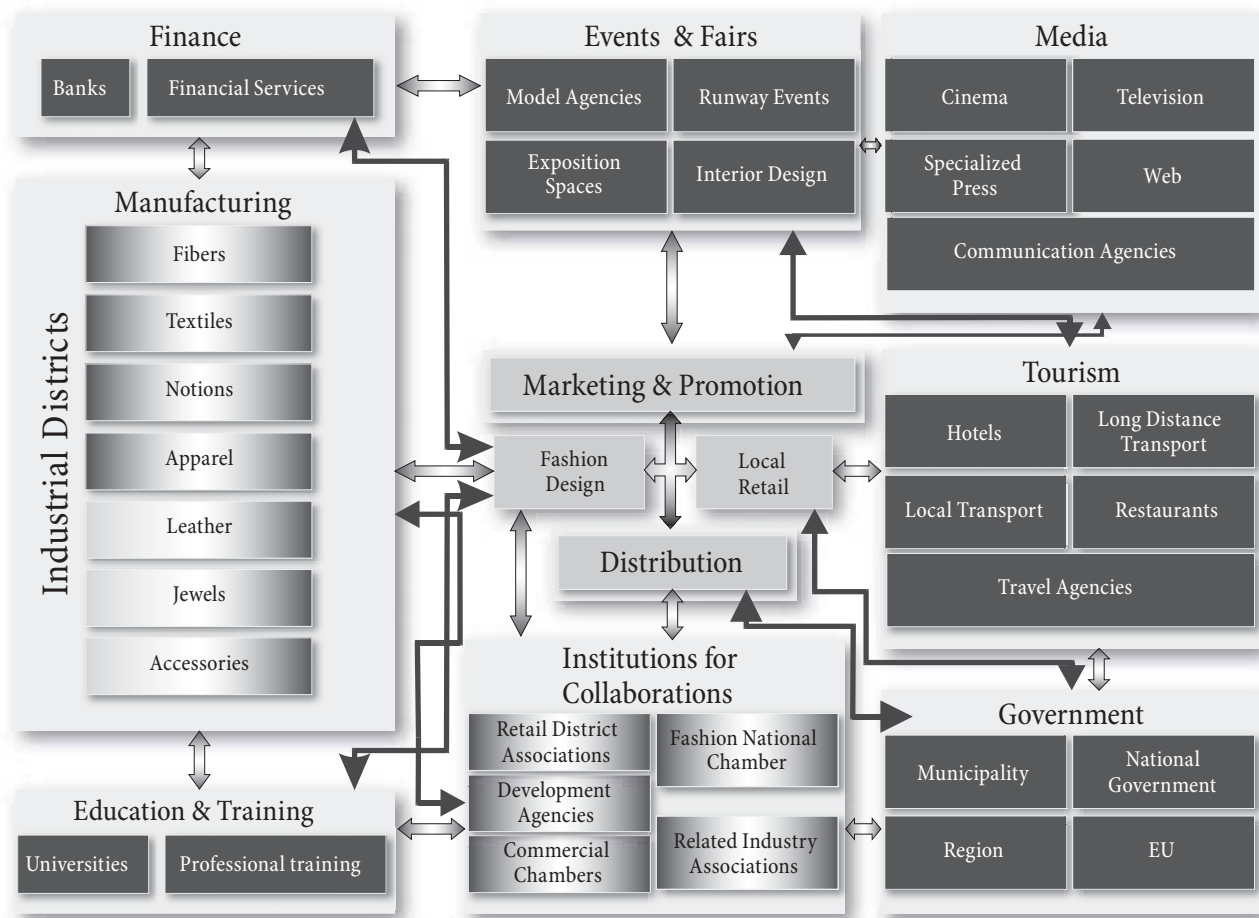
Finance

Banks

Financial Services

Events & Fairs

Model Agencies

Runway Events

Exposition Spaces

Interior Design

Media

Cinema

Television

Specialized Press

Web

Communication Agencies

Manufacturing

Industrial Districts

Fibers

Textiles

Notions

Apparel

Leather

Jewels

Accessories

Marketing & Promotion

Fashion Design

Local Retail

Distribution

Tourism

Hotels

Long Distance Transport

Local Transport

Restaurants

Travel Agencies

Institutions for Collaborations

Retail District Associations

Fashion National Chamber

Development Agencies

Commercial Chambers

Related Industry Associations

Government

Municipality

National Government

Region

EU

Education & Training

Universities

Professional training